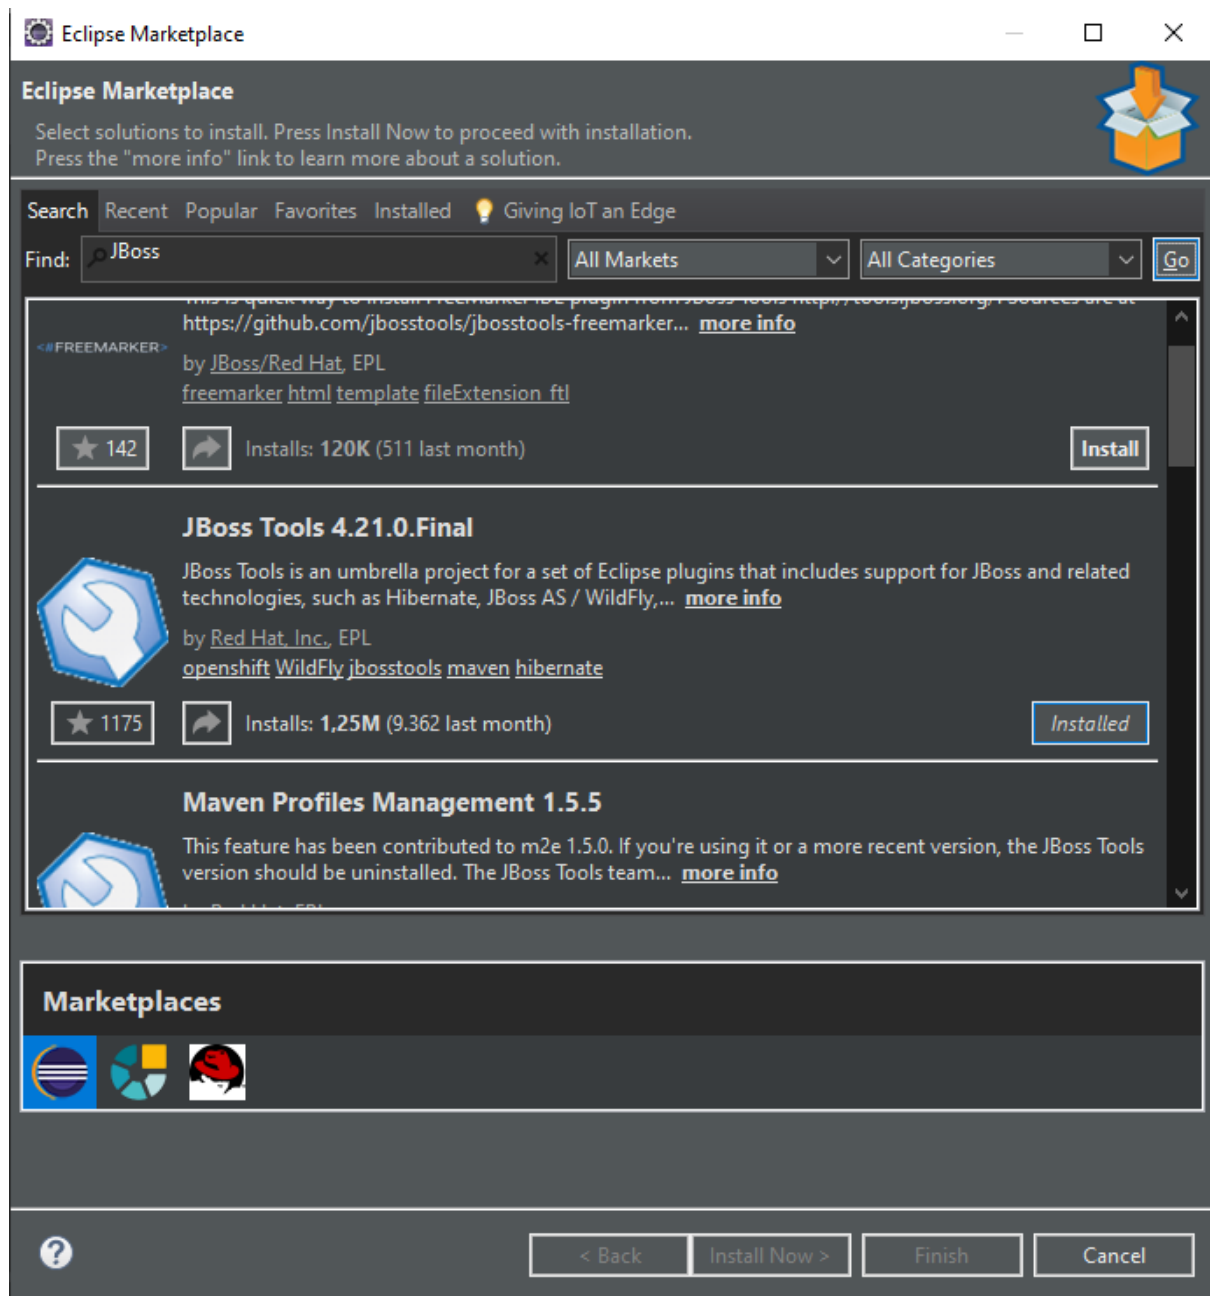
Eclipse Marketplace

Eclipse Marketplace

Select solutions to install. Press Install Now to proceed with installation.
Press the "more info" link to learn more about a solution.

Search Recent Popular Favorites Installed Giving IoT an Edge

Find: JBoss All Markets All Categories Go

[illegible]
https://github.com/jbosstools/jbosstools-freemarker... more info

<#FREEMARKER>

by JBoss/Red Hat, EPL
freemarker html template fileExtension ftl

142 Installs: 120K (511 last month) Install

JBoss Tools 4.21.0.Final

JBoss Tools is an umbrella project for a set of Eclipse plugins that includes support for JBoss and related technologies, such as Hibernate, JBoss AS / WildFly,... more info

by Red Hat, Inc., EPL
openshift WildFly jbosstools maven hibernate

1175 Installs: 1,25M (9.362 last month) Installed

Maven Profiles Management 1.5.5

This feature has been contributed to m2e 1.5.0. If you're using it or a more recent version, the JBoss Tools version should be uninstalled. The JBoss Tools team... more info

Marketplaces

< Back Install Now > Finish Cancel